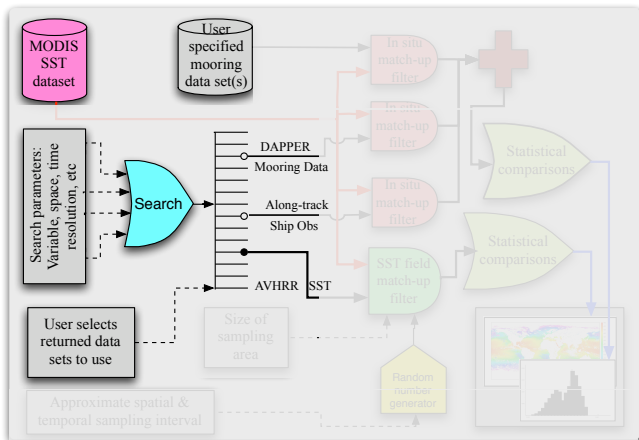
MODIS SST dataset

User specified mooring data set(s)

In situ match-up filter

In situ match-up filter

In situ match-up filter

Search parameters: Variable, space, time resolution, etc

Search

DAPPER

Mooring Data

Along-track

Ship Obs

AVHRR

SST

Statistical comparisons

Statistical comparisons

SST field match-up filter

User selects returned data sets to use

Size of sampling area

Random number generator

Approximate spatial & temporal sampling interval